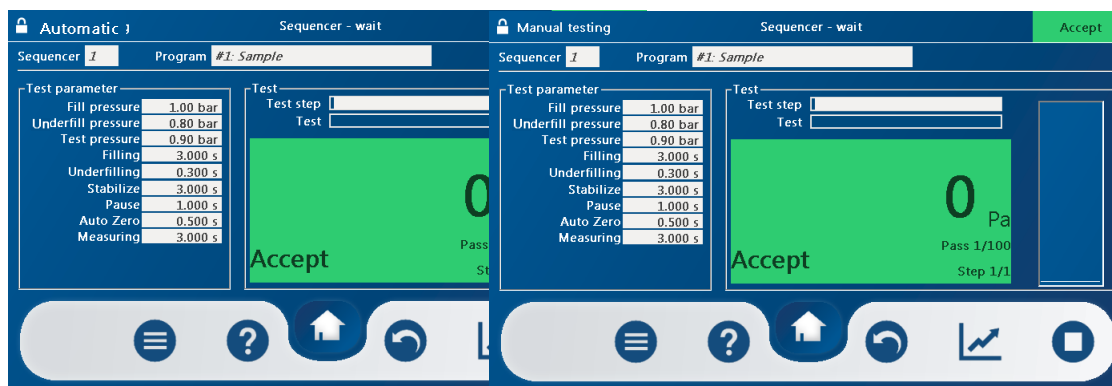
Automatic

Sequencer - wait

Sequencer 1 Program #1: Sample

Test parameter

| | |
|---|---|
| Fill pressure | 1.00 bar |
| Underfill pressure | 0.80 bar |
| Test pressure | 0.90 bar |
| Filling | 3.000 s |
| Underfilling | 0.300 s |
| Stabilize | 3.000 s |
| Pause | 1.000 s |
| Auto Zero | 0.500 s |
| Measuring | 3.000 s |

Test

Test step

Test

0

Accept

Pass

St

Manual testing

Sequencer - wait

Accept

Sequencer 1 Program #1: Sample

Test parameter

| | |
|---|---|
| Fill pressure | 1.00 bar |
| Underfill pressure | 0.80 bar |
| Test pressure | 0.90 bar |
| Filling | 3.000 s |
| Underfilling | 0.300 s |
| Stabilize | 3.000 s |
| Pause | 1.000 s |
| Auto Zero | 0.500 s |
| Measuring | 3.000 s |

Test

Test step

Test

0

Pa

Accept

Pass 1/100

Step 1/1